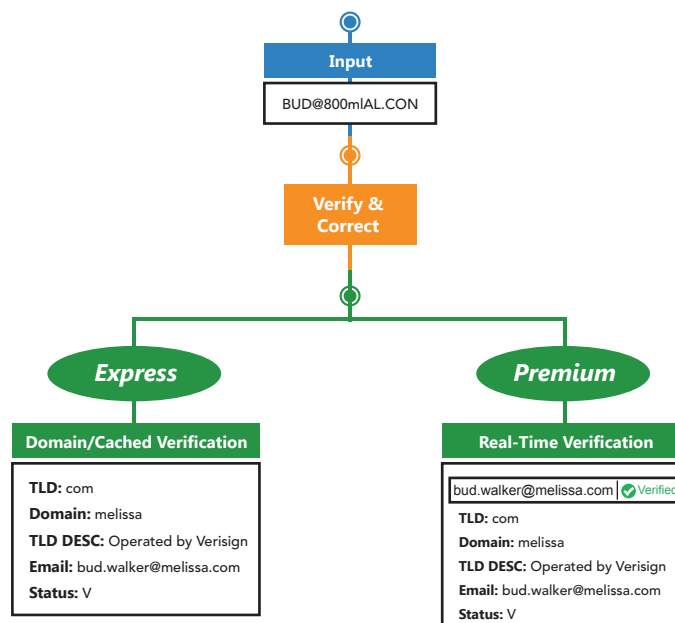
Input

BUD@800mlAL.CON

Verify & Correct

Express

Domain/Cached Verification

**TLD:** com
**Domain:** melissa
**TLD DESC:** Operated by Verisign
**Email:** bud.walker@melissa.com
**Status:** V

Premium

Real-Time Verification

bud.walker@melissa.com Verified

**TLD:** com
**Domain:** melissa
**TLD DESC:** Operated by Verisign
**Email:** bud.walker@melissa.com
**Status:** V